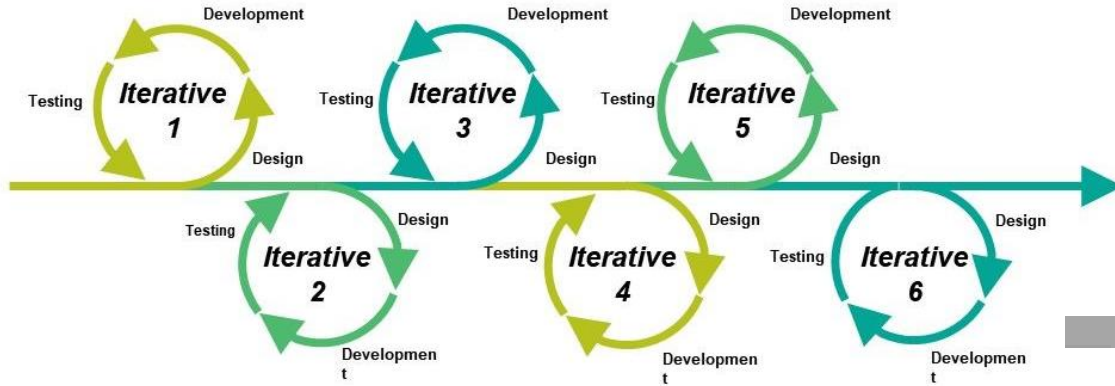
Development
Testing
Iterative 1
Design

Development
Testing
Iterative 3
Design

Development
Testing
Iterative 5
Design

Testing
Iterative 2
Design
Developmen t

Testing
Iterative 4
Design
Developmen t

Testing
Iterative 6
Design
Developmen t